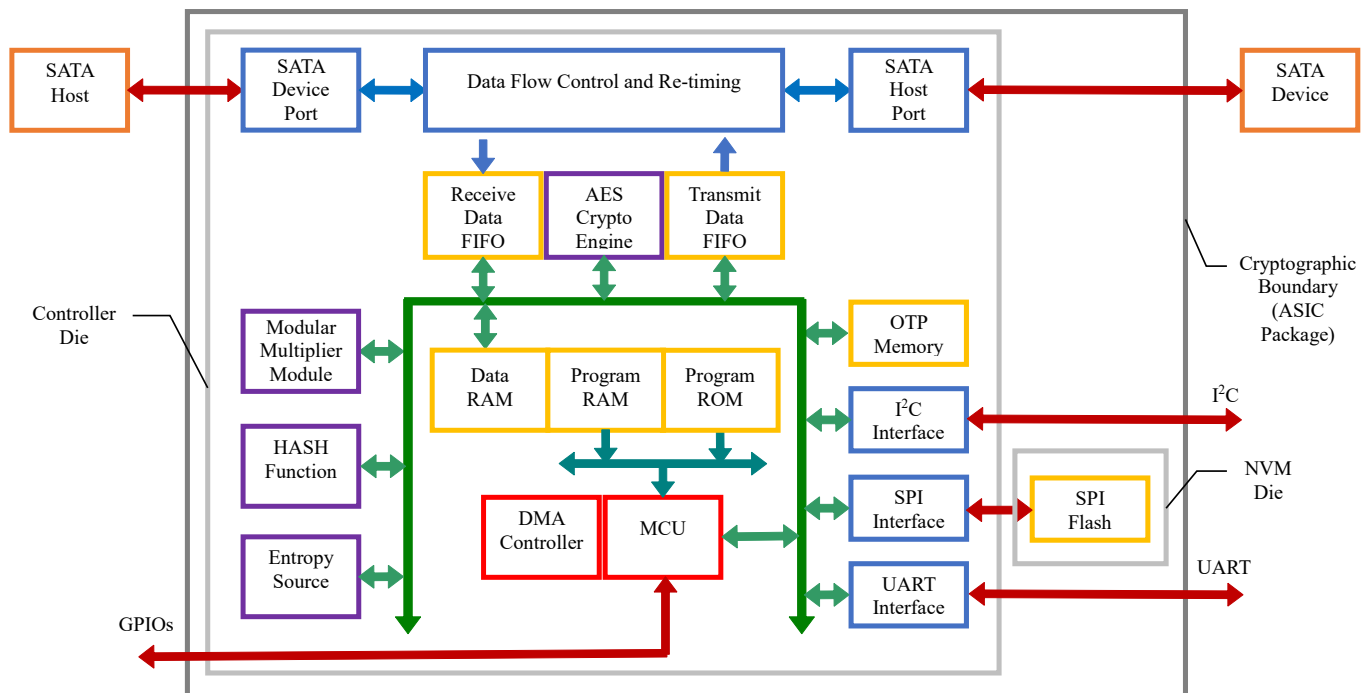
SATA Host

SATA Device Port

Data Flow Control and Re-timing

SATA Host Port

SATA Device

Receive Data FIFO

AES Crypto Engine

Transmit Data FIFO

Cryptographic Boundary (ASIC Package)

Controller Die

Modular Multiplier Module

OTP Memory

Data RAM

Program RAM

Program ROM

$I^2C$ Interface

$I^2C$

HASH Function

NVM Die

SPI Interface

SPI Flash

DMA Controller

MCU

Entropy Source

UART

UART Interface

GPIOs